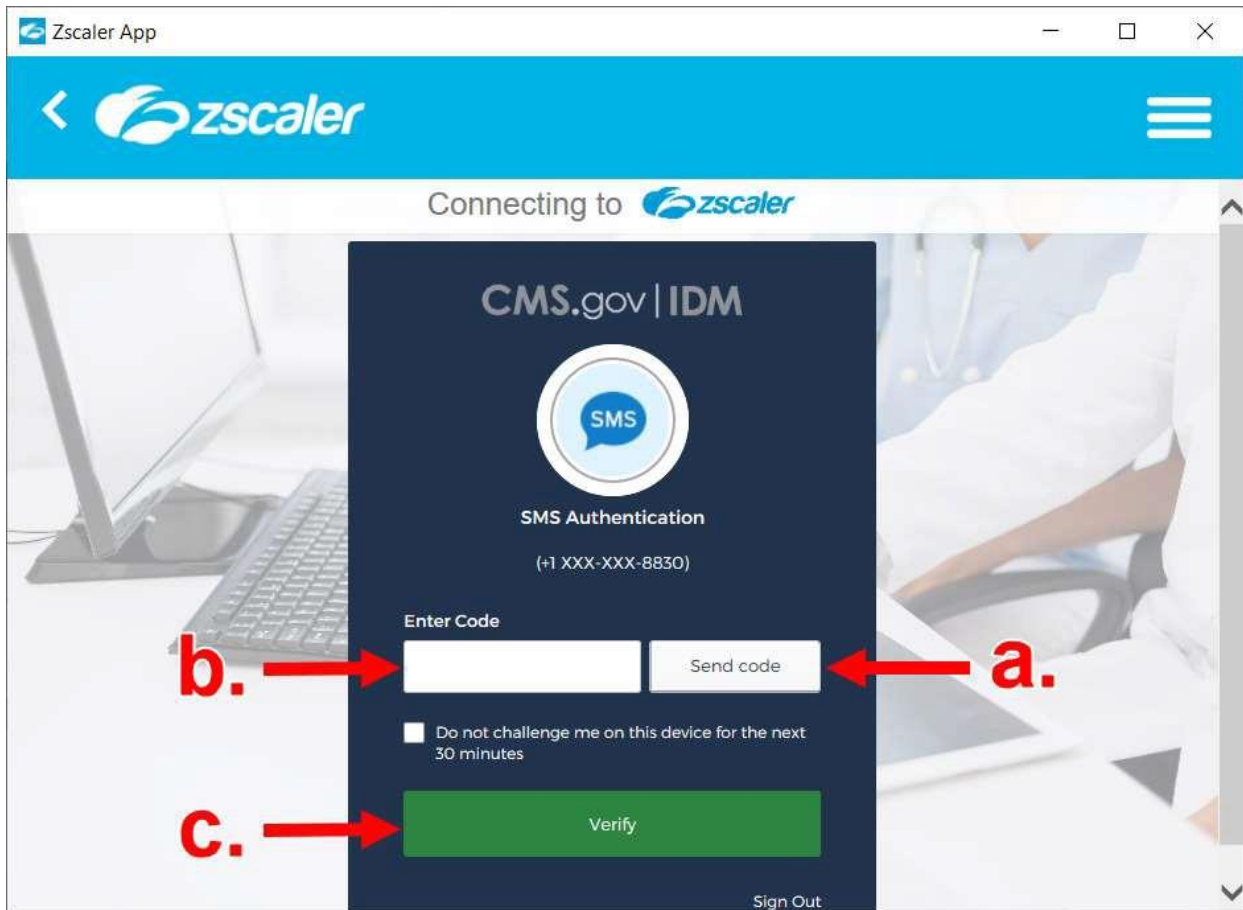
Zscaler App

zscaler

Connecting to zscaler

CMS.gov | IDM

SMS

SMS Authentication

(+1 XXX-XXX-8830)

Enter Code

b.

Send code

a.

Do not challenge me on this device for the next 30 minutes

c.

Verify

Sign Out